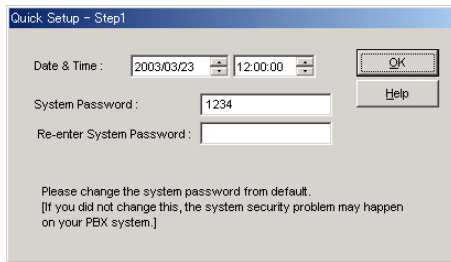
Quick Setup - Step1

Date & Time : 2003/03/23 12:00:00

OK

Help

System Password : 1234

Re-enter System Password :

Please change the system password from default.
[If you did not change this, the system security problem may happen on your PBX system.]